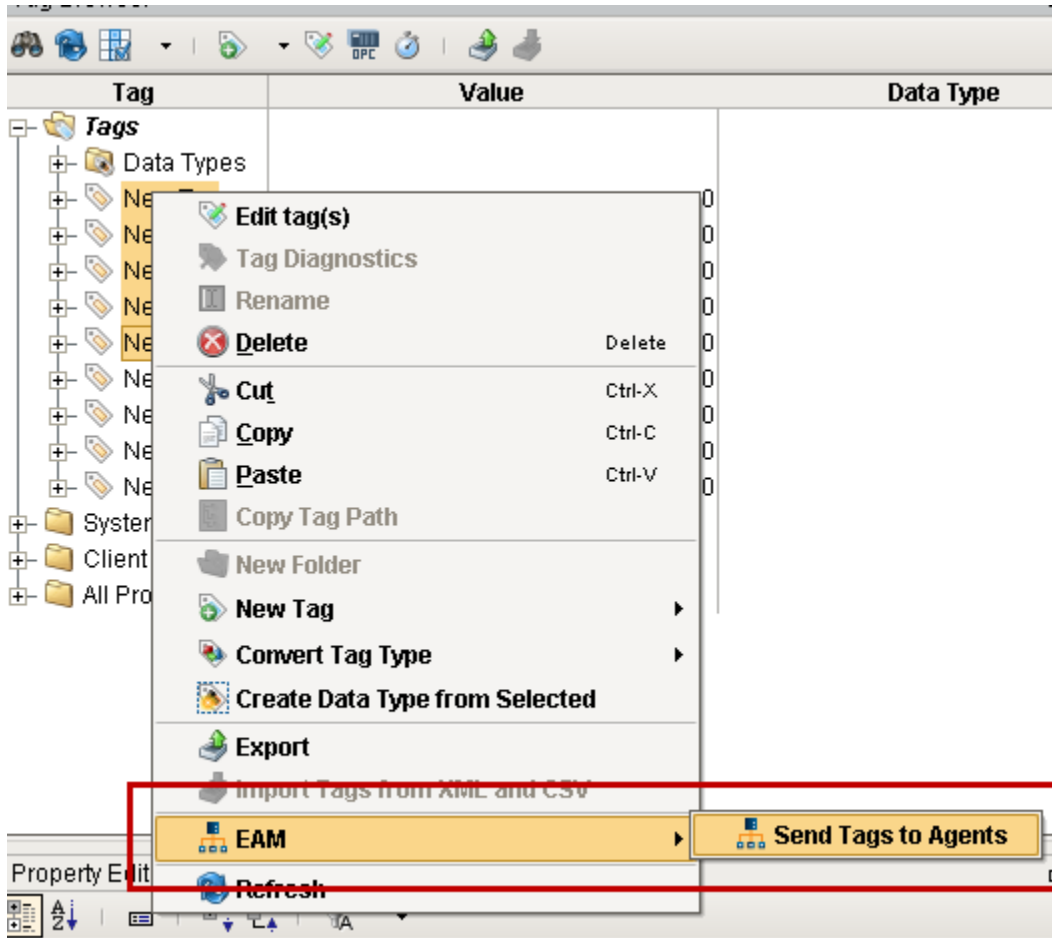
OPC

| Tag | Value | Data Type |
|---|---|---|

Tags
Data Types
Ne
Ne
Ne
Ne
Ne
Ne
Ne
Ne
Ne
Syster
Client
All Pro

0
0
0
0
0
0
0
0
0

Edit tag(s)
Tag Diagnostics
Rename
Delete Delete
Cut Ctrl-X
Copy Ctrl-C
Paste Ctrl-V
Copy Tag Path
New Folder
New Tag
Convert Tag Type
Create Data Type from Selected
Export
Import Tags from XML and CSV
EAM
Refresh

Send Tags to Agents

Property Edit